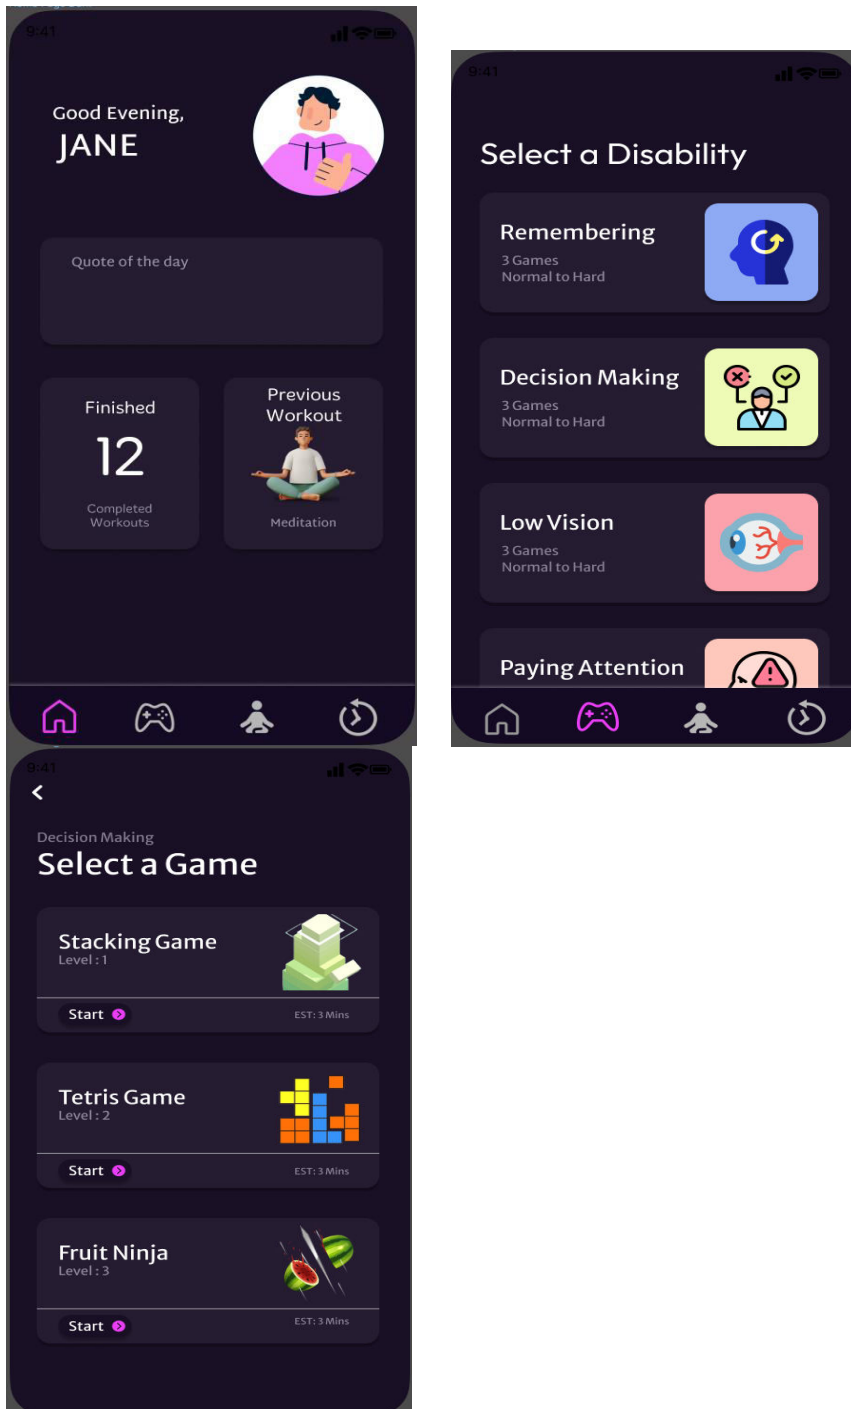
9:41

Good Evening,
JANE

Quote of the day

Finished
12
Completed Workouts

Previous Workout
Meditation

9:41

Select a Disability

Remembering
3 Games
Normal to Hard

Decision Making
3 Games
Normal to Hard

Low Vision
3 Games
Normal to Hard

Paying Attention

9:41

<

Decision Making
Select a Game

Stacking Game
Level : 1
Start
EST: 3 Mins

Tetris Game
Level : 2
Start
EST: 3 Mins

Fruit Ninja
Level : 3
Start
EST: 3 Mins